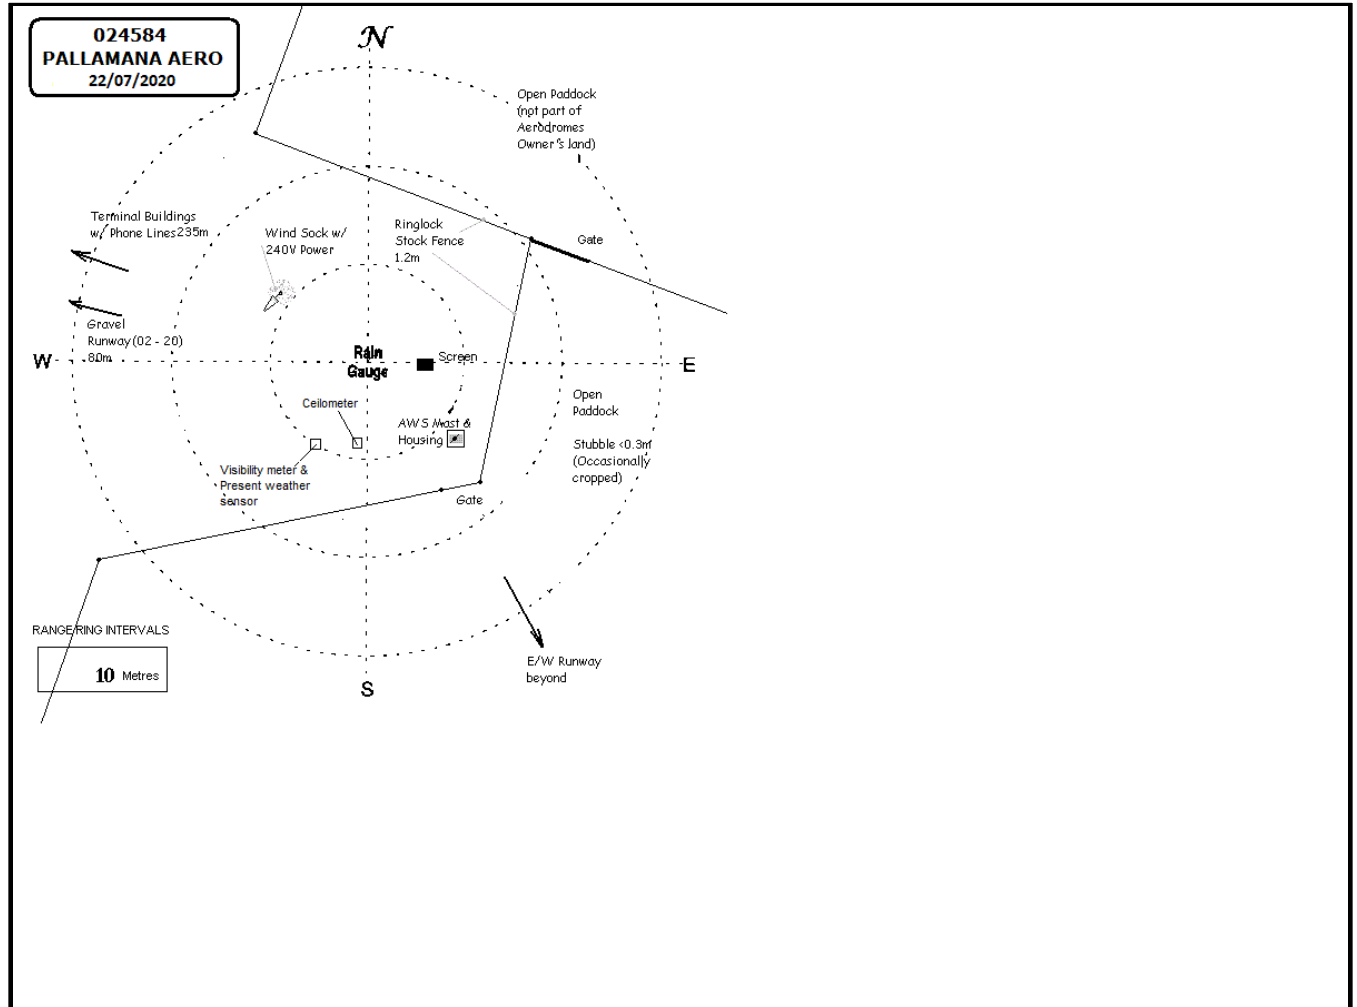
024584
PALLAMANA AERO
22/07/2020

N

Open Paddock (not part of Aerodromes Owner's land)

Terminal Buildings w/ Phone Lines 235m

Wind Sock w/ 240V Power

Ringlock Stock Fence 1.2m

Gate

Gravel Runway (02 - 20) 80m

W

Rain Gauge

Screen

E

Open Paddock

Ceilometer

AWS Mast & Housing

Stubble <0.3m (Occasionally cropped)

Visibility meter & Present weather sensor

Gate

RANGE RING INTERVALS

10 Metres

E/W Runway beyond

S